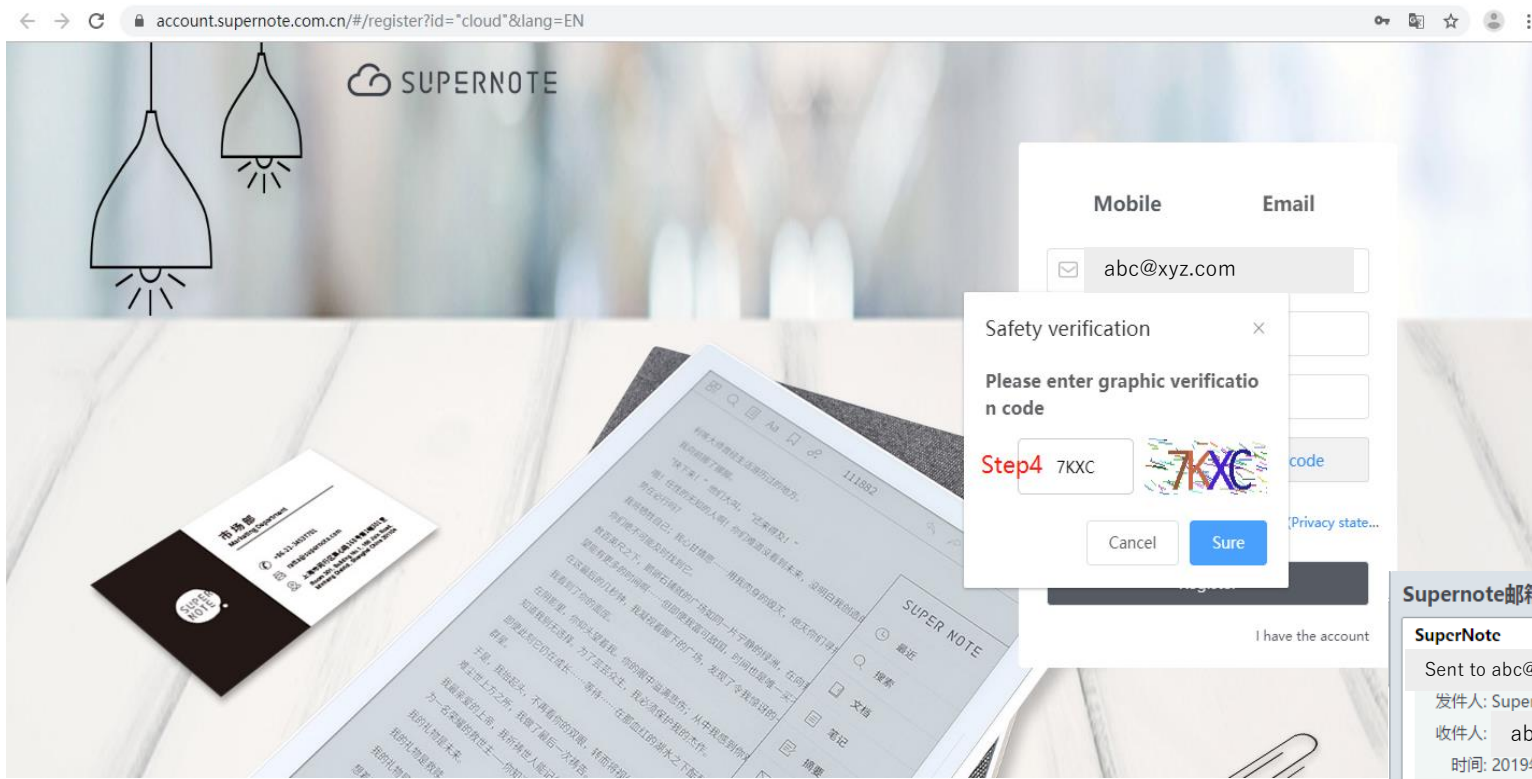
account.supernote.com.cn/#/register?id="cloud"&lang=EN

SUPERNOTE

Mobile Email

abc@xyz.com

Safety verification ×

Please enter graphic verification code

Step4 7KXC 7KXC

code

Privacy state...

Cancel Sure

I have the account

Supernote邮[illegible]

SuperNote

Sent to abc@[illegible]

发件人: Super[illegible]

收件人: ab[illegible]

时间: 2019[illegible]

SUPER NOTE

最近

搜索

文档

笔记

摘要

111882

市场部
Marketing Department

SUPER NOTE